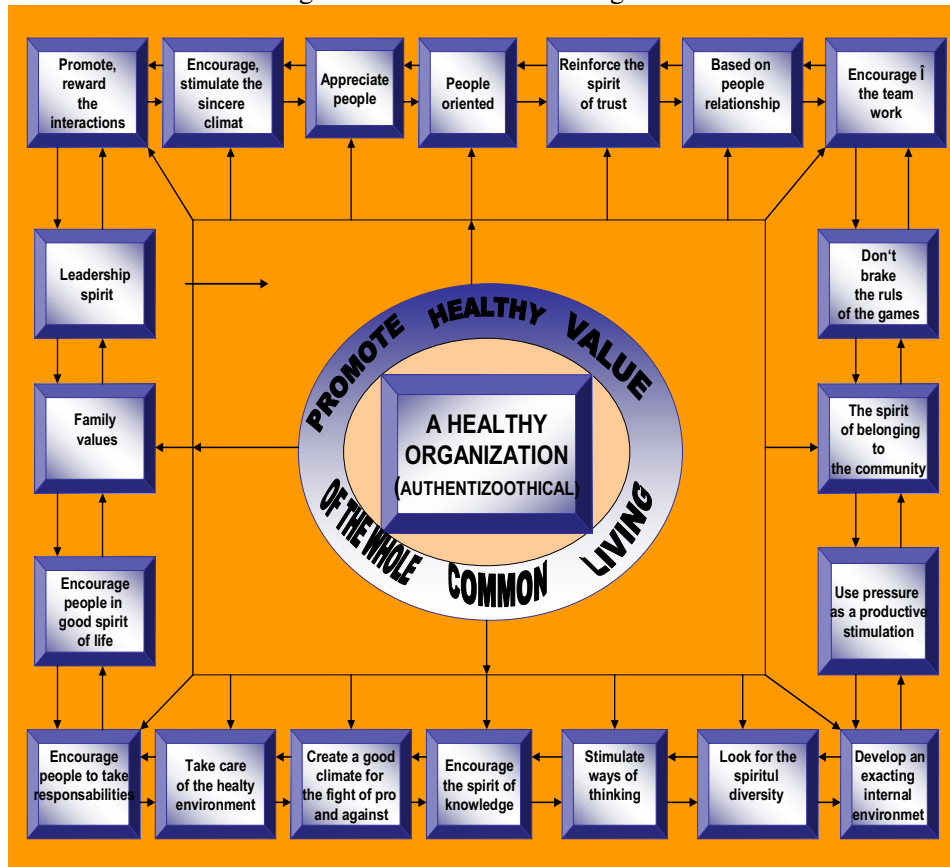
Promote, reward the interactions

Encourage, stimulate the sincere climat

Appreciate people

People oriented

Reinforce the spirit of trust

Based on people relationship

Encourage Î the team work

Leadership spirit

Don't brake the ruls of the games

PROMOTE HEALTHY VALUE

A HEALTHY ORGANIZATION (AUTHENTIZOOTHICAL)

OF THE WHOLE COMMON LIVING

Family values

The spirit of belonging to the community

Encourage people in good spirit of life

Use pressure as a productive stimulation

Encourage people to take responsabilities

Take care of the healty environment

Create a good climate for the fight of pro and against

Encourage the spirit of knowledge

Stimulate ways of thinking

Look for the spiritul diversity

Develop an exacting internal environmet